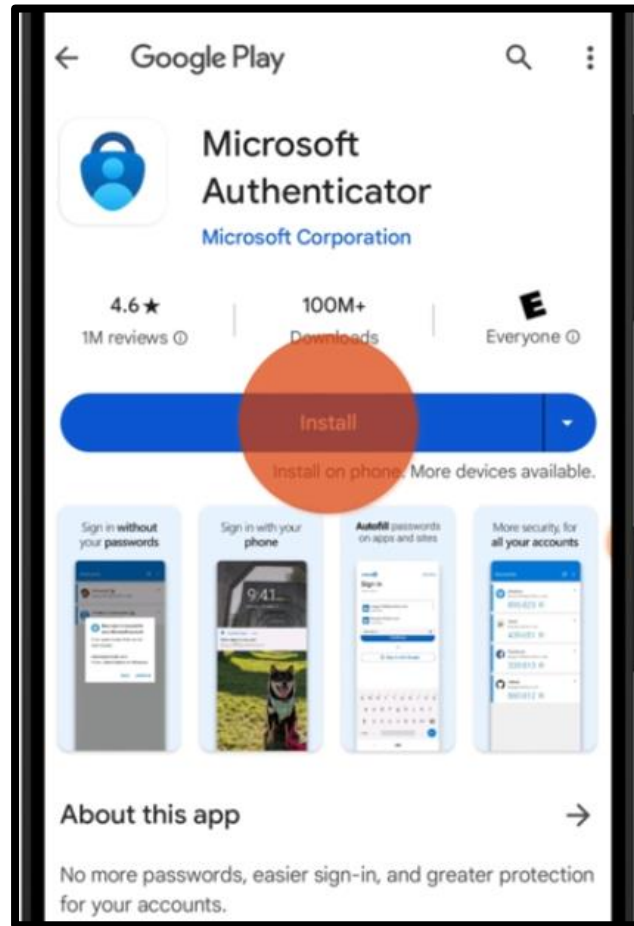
Google Play

Microsoft Authenticator
Microsoft Corporation

4.6★
1M reviews ⓘ

100M+
Downloads

E
Everyone ⓘ

Install

Install on phone. More devices available.

Sign in without your passwords

Sign in with your phone

9:41

Autofill passwords on apps and sites

More security, for all your accounts

About this app

No more passwords, easier sign-in, and greater protection for your accounts.